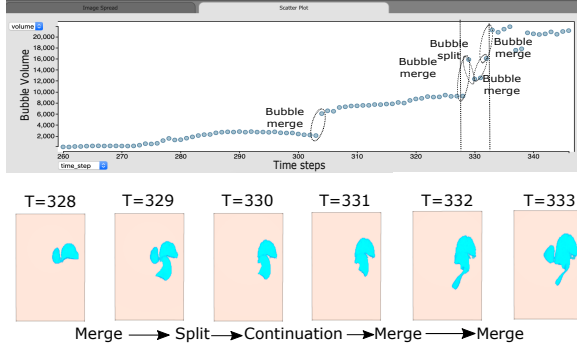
Image Spread | Scatter Plot

volume

22,000
20,000
18,000
16,000
14,000
12,000
10,000
8,000
6,000
4,000
2,000

Bubble Volume

260 270 280 290 300 310 320 330 340

time_step

Time steps

Bubble merge

Bubble merge

Bubble split

Bubble merge

Bubble merge

T=328 T=329 T=330 T=331 T=332 T=333

Merge → Split → Continuation → Merge → Merge